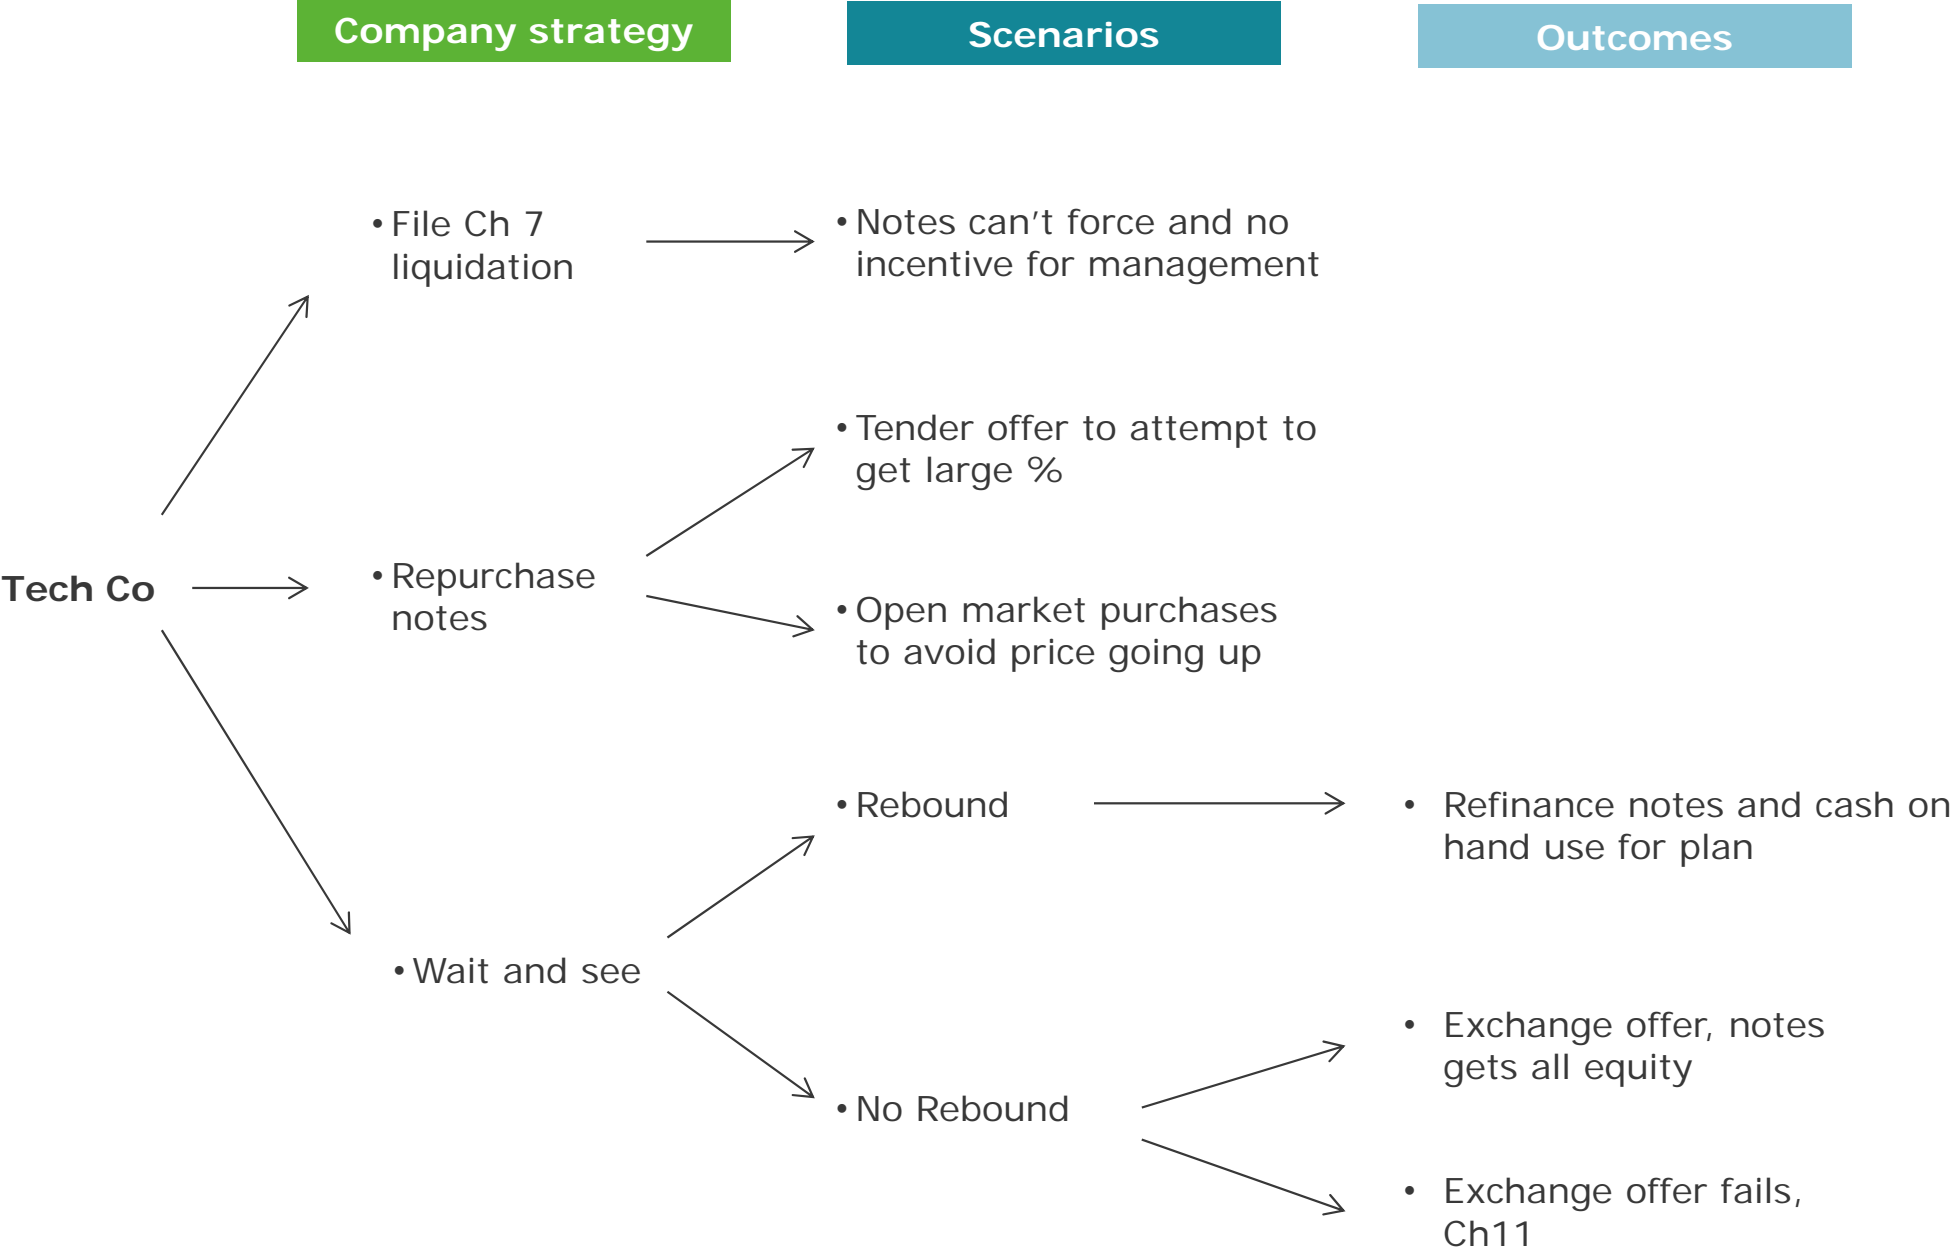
Company strategy

Scenarios

Outcomes

Tech Co

• File Ch 7 liquidation

• Notes can’t force and no incentive for management

• Repurchase notes

• Tender offer to attempt to get large %

• Open market purchases to avoid price going up

• Wait and see

• Rebound

• Refinance notes and cash on hand use for plan

• No Rebound

• Exchange offer, notes gets all equity

• Exchange offer fails, Ch11